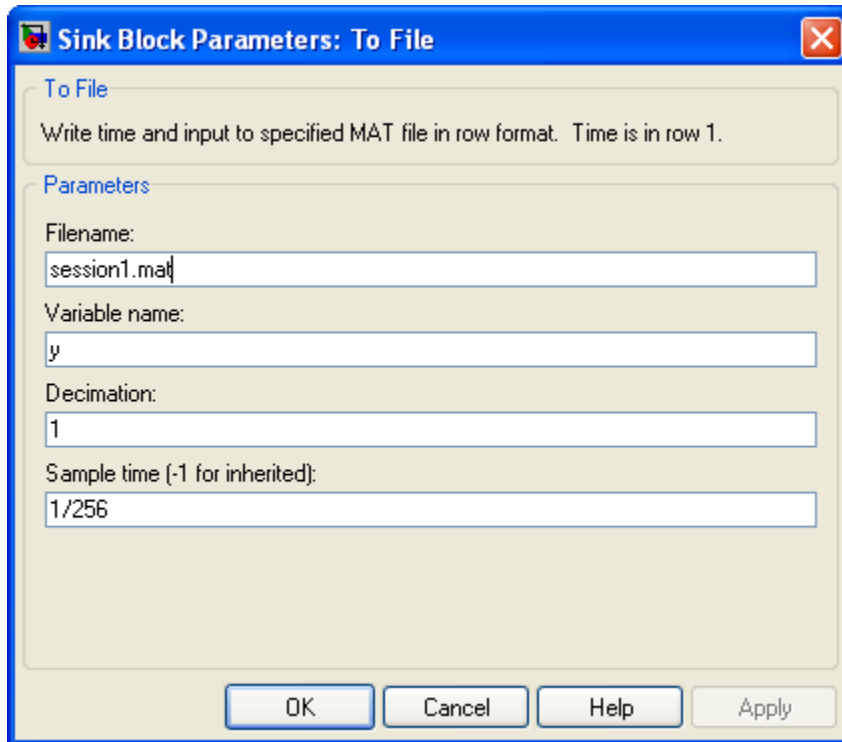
Sink Block Parameters: To File

To File

Write time and input to specified MAT file in row format. Time is in row 1.

Parameters

Filename:

session1.mat

Variable name:

y

Decimation:

1

Sample time (-1 for inherited):

1/256

OK Cancel Help Apply